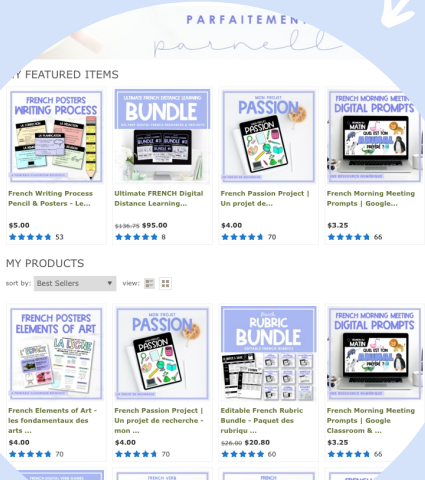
PARFAITEMENT
parnell

MY FEATURED ITEMS

FRENCH POSTERS WRITING PROCESS

French Writing Process Pencil & Posters - Le...

$5.00

53

ULTIMATE FRENCH DISTANCE LEARNING BUNDLE

Ultimate FRENCH Digital Distance Learning...

$136.75 $95.00

8

MON PROJET PASSION

French Passion Project | Un projet de...

$4.00

70

FRENCH MORNING MEETING DIGITAL PROMPTS

French Morning Meeting Prompts | Google...

$3.25

66

MY PRODUCTS

sort by: Best Sellers

view:

FRENCH POSTERS ELEMENTS OF ART

French Elements of Art - les fondamentaux des arts ...

$4.00

70

MON PROJET PASSION

French Passion Project | Un projet de recherche - mon ...

$4.00

70

FRENCH RUBRIC BUNDLE

Editable French Rubric Bundle - Paquet des rubriqu ...

$26.00 $20.80

60

FRENCH MORNING MEETING DIGITAL PROMPTS

French Morning Meeting Prompts | Google Classroom & ...

$3.25

66